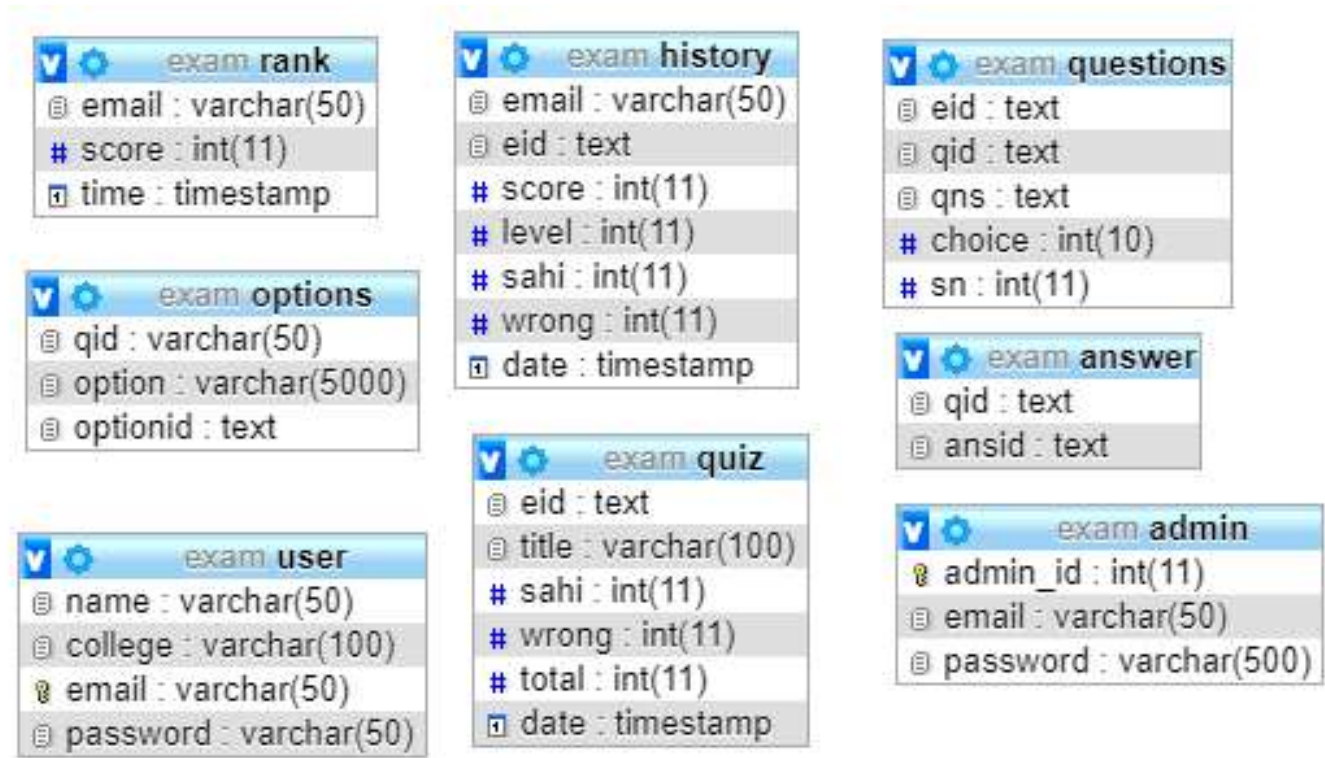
exam rank
email : varchar(50)
# score : int(11)
time : timestamp

exam options
qid : varchar(50)
option : varchar(5000)
optionid : text

exam user
name : varchar(50)
college : varchar(100)
email : varchar(50)
password : varchar(50)

exam history
email : varchar(50)
eid : text
# score : int(11)
# level : int(11)
# sahi : int(11)
# wrong : int(11)
date : timestamp

exam quiz
eid : text
title : varchar(100)
# sahi : int(11)
# wrong : int(11)
# total : int(11)
date : timestamp

exam questions
eid : text
qid : text
qns : text
# choice : int(10)
# sn : int(11)

exam answer
qid : text
ansid : text

exam admin
admin_id : int(11)
email : varchar(50)
password : varchar(500)